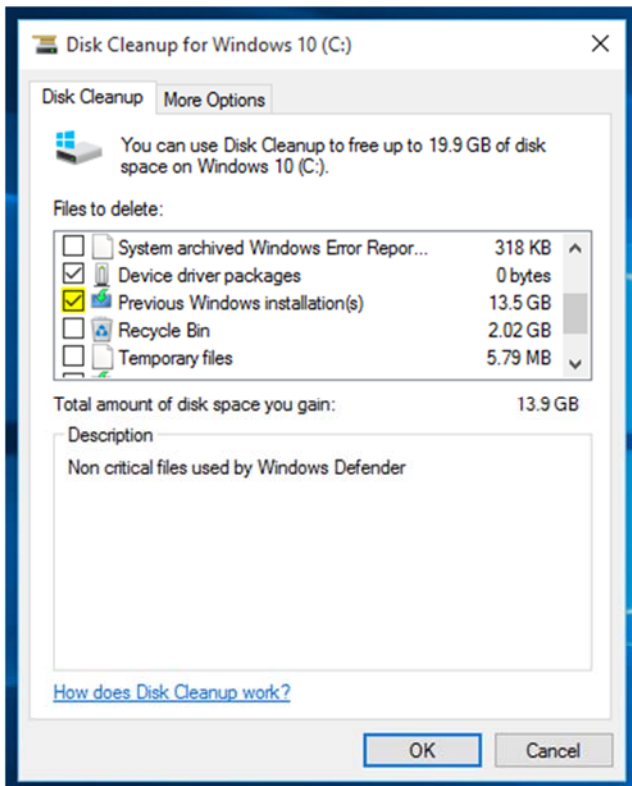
Disk Cleanup for Windows 10 (C:)

Disk Cleanup | More Options

You can use Disk Cleanup to free up to 19.9 GB of disk space on Windows 10 (C:).

Files to delete:

| | | |
|---|---|---|
| ☐ | System archived Windows Error Repor... | 318 KB |
| ☑ | Device driver packages | 0 bytes |
| ☑ | Previous Windows installation(s) | 13.5 GB |
| ☐ | Recycle Bin | 2.02 GB |
| ☐ | Temporary files | 5.79 MB |

Total amount of disk space you gain: 13.9 GB

Description

Non critical files used by Windows Defender

How does Disk Cleanup work?

OK Cancel